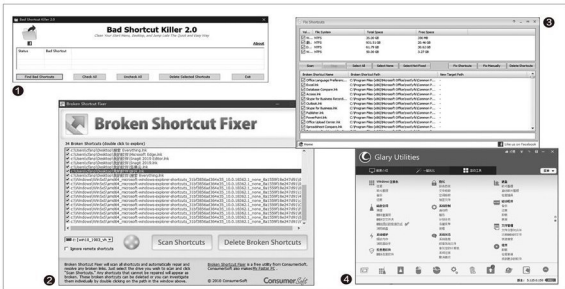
Bad Shortcut Killer 2.0

Bad Shortcut Killer 2.0

Clean Your Start Menu, Desktop, and Quick Link Files The Quick and Easy Way

About

Status | Bad Shortcut

Find Bad Shortcuts | Check All | Uncheck All | Delete Unlisted Shortcuts | Exit

❶

Broken Shortcut Fixer

Broken Shortcut Fixer

34 Broken Shortcuts (double click to explore)

Scan Shortcuts

Delete Broken Shortcuts

Ignore remote shortcuts

Broken Shortcut Fixer will scan all shortcuts and automatically repair and resolve any broken links. Just select the drive you wish to scan and click "Scan Shortcuts".

Broken Shortcut Fixer is a free utility from ConsumerSoft.

© 2010 ConsumerSoft

ConsumerSoft

❷

Fix Shortcuts

❸

Glary Utilities

❹